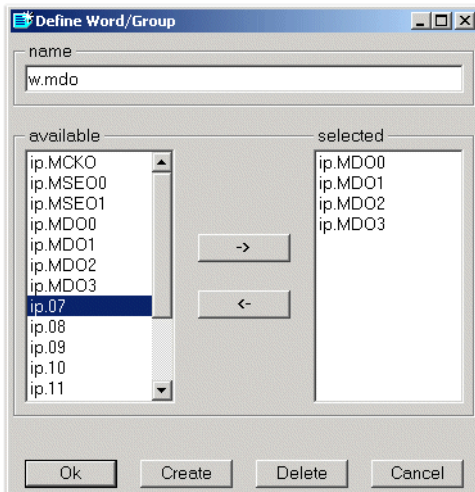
Define Word/Group

name
w.mdo

available
ip.MCKO
ip.MSEO0
ip.MSEO1
ip.MDO0
ip.MDO1
ip.MDO2
ip.MDO3
ip.07
ip.08
ip.09
ip.10
ip.11

->
<-

selected
ip.MDO0
ip.MDO1
ip.MDO2
ip.MDO3

Ok
Create
Delete
Cancel